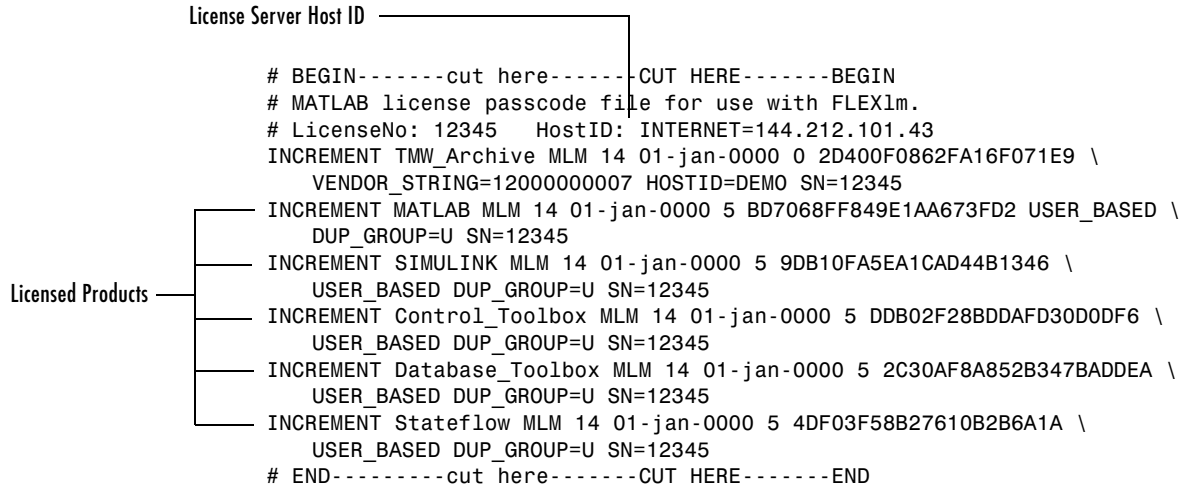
License Server Host ID

# BEGIN-------cut here-------CUT HERE-------BEGIN
# MATLAB license passcode file for use with FLEXlm.
# LicenseNo: 12345   HostID: INTERNET=144.212.101.43
INCREMENT TMW_Archive MLM 14 01-jan-0000 0 2D400F0862FA16F071E9 \
VENDOR_STRING=12000000007 HOSTID=DEMO SN=12345
INCREMENT MATLAB MLM 14 01-jan-0000 5 BD7068FF849E1AA673FD2 USER_BASED \
DUP_GROUP=U SN=12345
INCREMENT SIMULINK MLM 14 01-jan-0000 5 9DB10FA5EA1CAD44B1346 \
USER_BASED DUP_GROUP=U SN=12345
INCREMENT Control_Toolbox MLM 14 01-jan-0000 5 DDB02F28BDDAFD30D0DF6 \
USER_BASED DUP_GROUP=U SN=12345
INCREMENT Database_Toolbox MLM 14 01-jan-0000 5 2C30AF8A852B347BADDEA \
USER_BASED DUP_GROUP=U SN=12345
INCREMENT Stateflow MLM 14 01-jan-0000 5 4DF03F58B27610B2B6A1A \
USER_BASED DUP_GROUP=U SN=12345
# END---------cut here-------CUT HERE-------END

Licensed Products